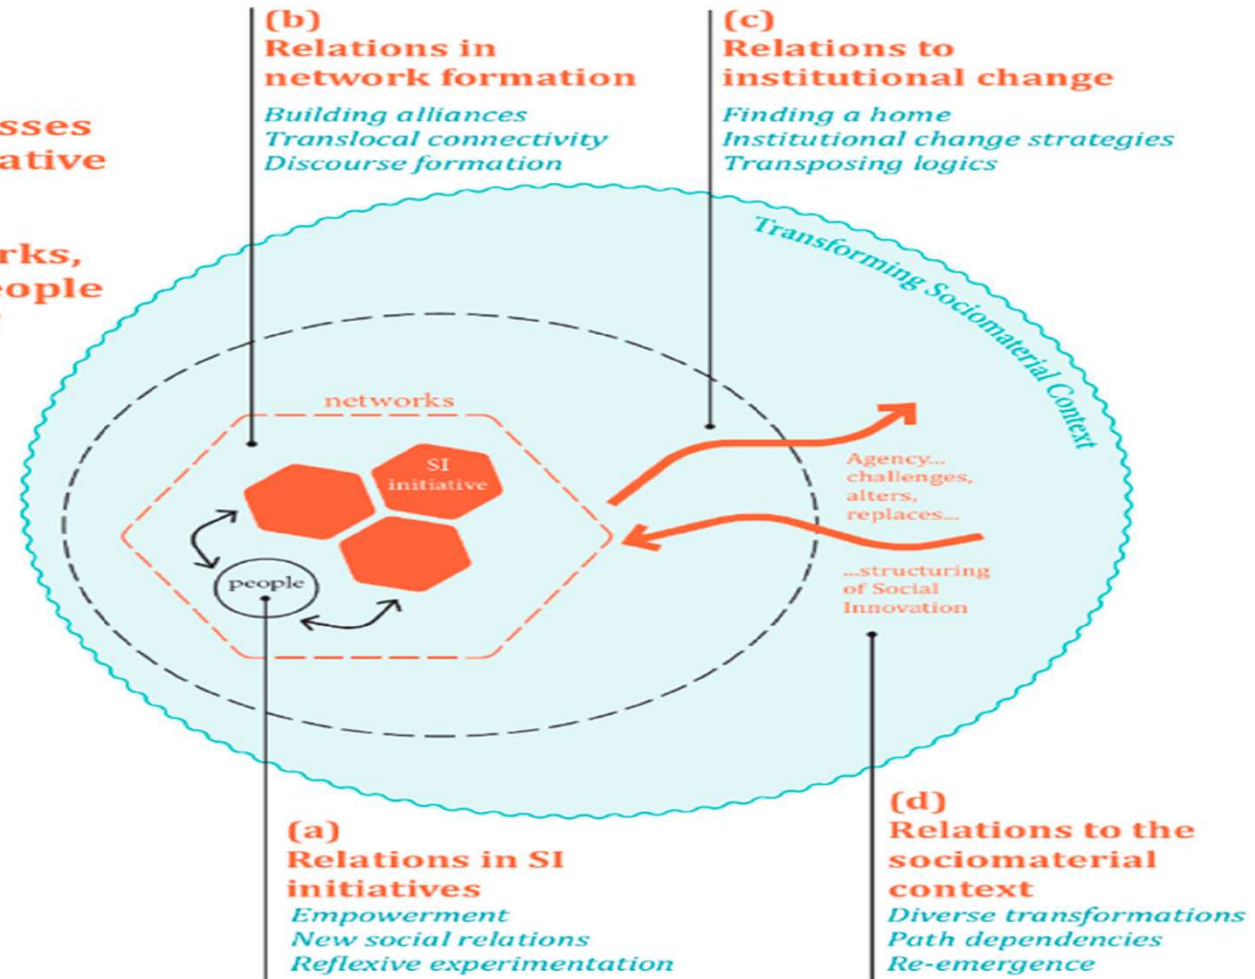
sses
ative

rks,
eople

(b)
Relations in network formation
Building alliances
Translocal connectivity
Discourse formation

(c)
Relations to institutional change
Finding a home
Institutional change strategies
Transposing logics

Transforming Sociomaterial Context

networks

SI initiative

people

Agency... challenges, alters, replaces...

...structuring of Social Innovation

(a)
Relations in SI initiatives
Empowerment
New social relations
Reflexive experimentation

(d)
Relations to the sociomaterial context
Diverse transformations
Path dependencies
Re-emergence